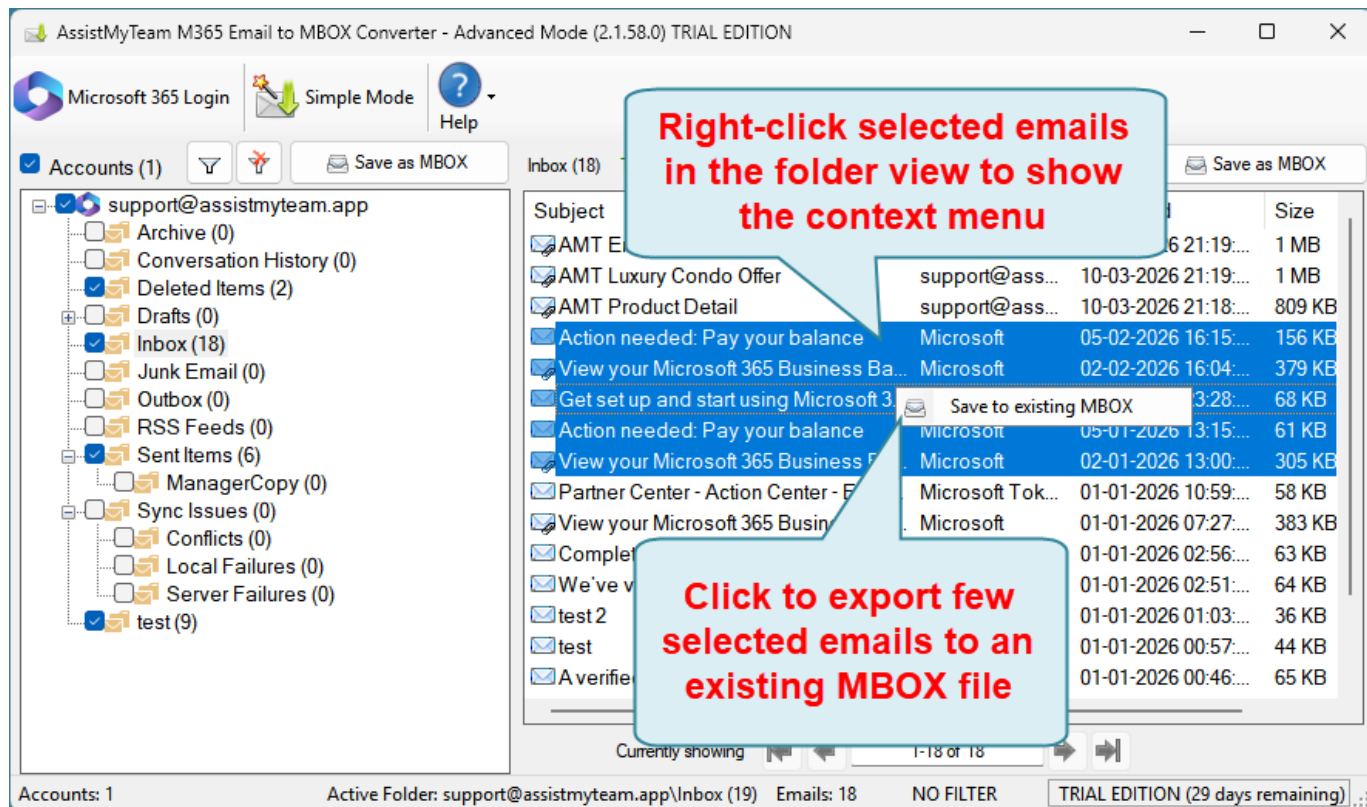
AssistMyTeam M365 Email to MBOX Converter - Advanced Mode (2.1.58.0) TRIAL EDITION

Microsoft 365 Login | Simple Mode | Help

Accounts (1) | Save as MBOX

support@assistmyteam.app
Archive (0)
Conversation History (0)
Deleted Items (2)
Drafts (0)
Inbox (18)
Junk Email (0)
Outbox (0)
RSS Feeds (0)
Sent Items (6)
ManagerCopy (0)
Sync Issues (0)
Conflicts (0)
Local Failures (0)
Server Failures (0)
test (9)

Inbox (18) | Save as MBOX

Right-click selected emails in the folder view to show the context menu

| Subject | | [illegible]d | Size |
|---|---|---|---|
| AMT E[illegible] | | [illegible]26 21:19:... | 1 MB |
| AMT Luxury Condo Offer | support@ass... | 10-03-2026 21:19:... | 1 MB |
| AMT Product Detail | support@ass... | 10-03-2026 21:18:... | 809 KB |
| Action needed: Pay your balance | Microsoft | 05-02-2026 16:15:... | 156 KB |
| View your Microsoft 365 Business Ba... | Microsoft | 02-02-2026 16:04:... | 379 KB |
| Get set up and start using Microsoft 3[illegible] | | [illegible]3:28:... | 68 KB |
| Action needed: Pay your balance | Microsoft | 05-01-2026 13:15:... | 61 KB |
| View your Microsoft 365 Business B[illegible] | Microsoft | 02-01-2026 13:00:... | 305 KB |
| Partner Center - Action Center - F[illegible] | Microsoft Tok... | 01-01-2026 10:59:... | 58 KB |
| View your Microsoft 365 Busin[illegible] | Microsoft | 01-01-2026 07:27:... | 383 KB |
| Complet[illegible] | | 01-01-2026 02:56:... | 63 KB |
| We've v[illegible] | | 01-01-2026 02:51:... | 64 KB |
| test 2 | | 01-01-2026 01:03:... | 36 KB |
| test | | 01-01-2026 00:57:... | 44 KB |
| A verifie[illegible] | | 01-01-2026 00:46:... | 65 KB |

Save to existing MBOX

Click to export few selected emails to an existing MBOX file

Currently showing | 1-18 of 18

Accounts: 1 | Active Folder: support@assistmyteam.app\Inbox (19) | Emails: 18 | NO FILTER | TRIAL EDITION (29 days remaining)